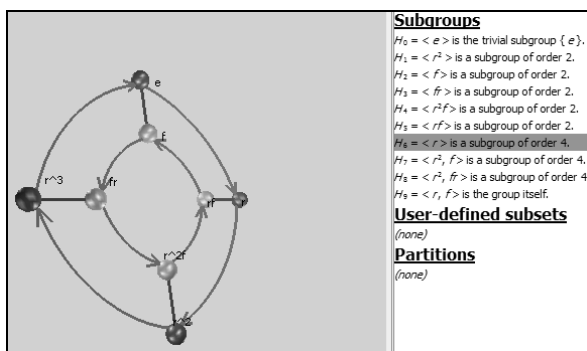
e
f
r^3
fr
rf
r
r^2f
r^2

Subgroups
$H_0 = < e >$ is the trivial subgroup $\{ e \}$.
$H_1 = < r^2 >$ is a subgroup of order 2.
$H_2 = < f >$ is a subgroup of order 2.
$H_3 = < fr >$ is a subgroup of order 2.
$H_4 = < r^2f >$ is a subgroup of order 2.
$H_5 = < rf >$ is a subgroup of order 2.
$H_6 = < r >$ is a subgroup of order 4.
$H_7 = < r^2, f >$ is a subgroup of order 4.
$H_8 = < r^2, fr >$ is a subgroup of order 4
$H_9 = < r, f >$ is the group itself.
User-defined subsets
(none)
Partitions
(none)